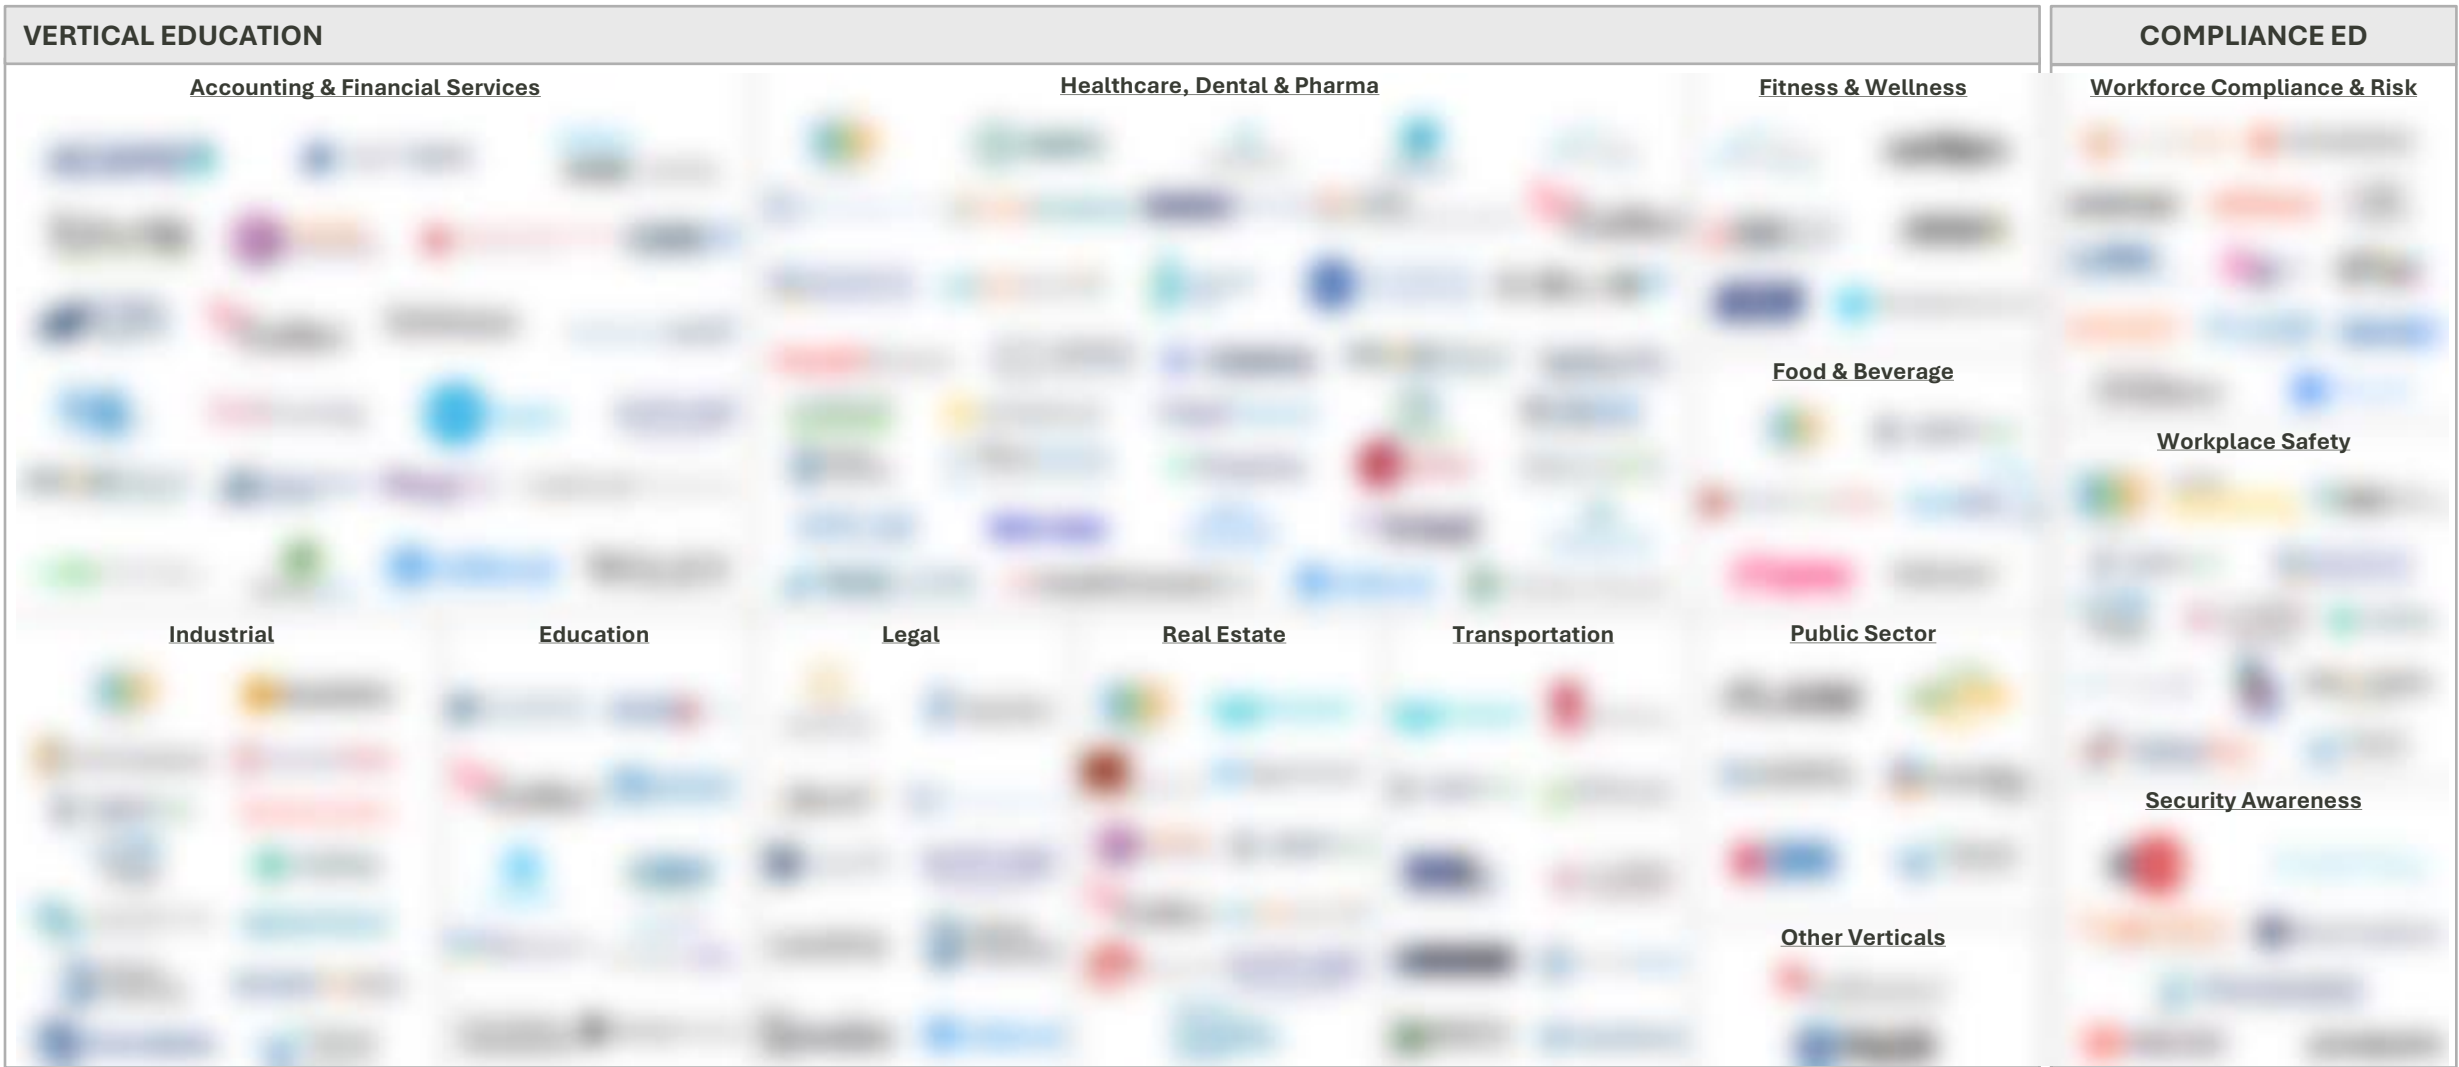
VERTICAL EDUCATION

COMPLIANCE ED

Accounting & Financial Services

Healthcare, Dental & Pharma

Fitness & Wellness

Workforce Compliance & Risk

Food & Beverage

Workplace Safety

Industrial

Education

Legal

Real Estate

Transportation

Public Sector

Security Awareness

Other Verticals